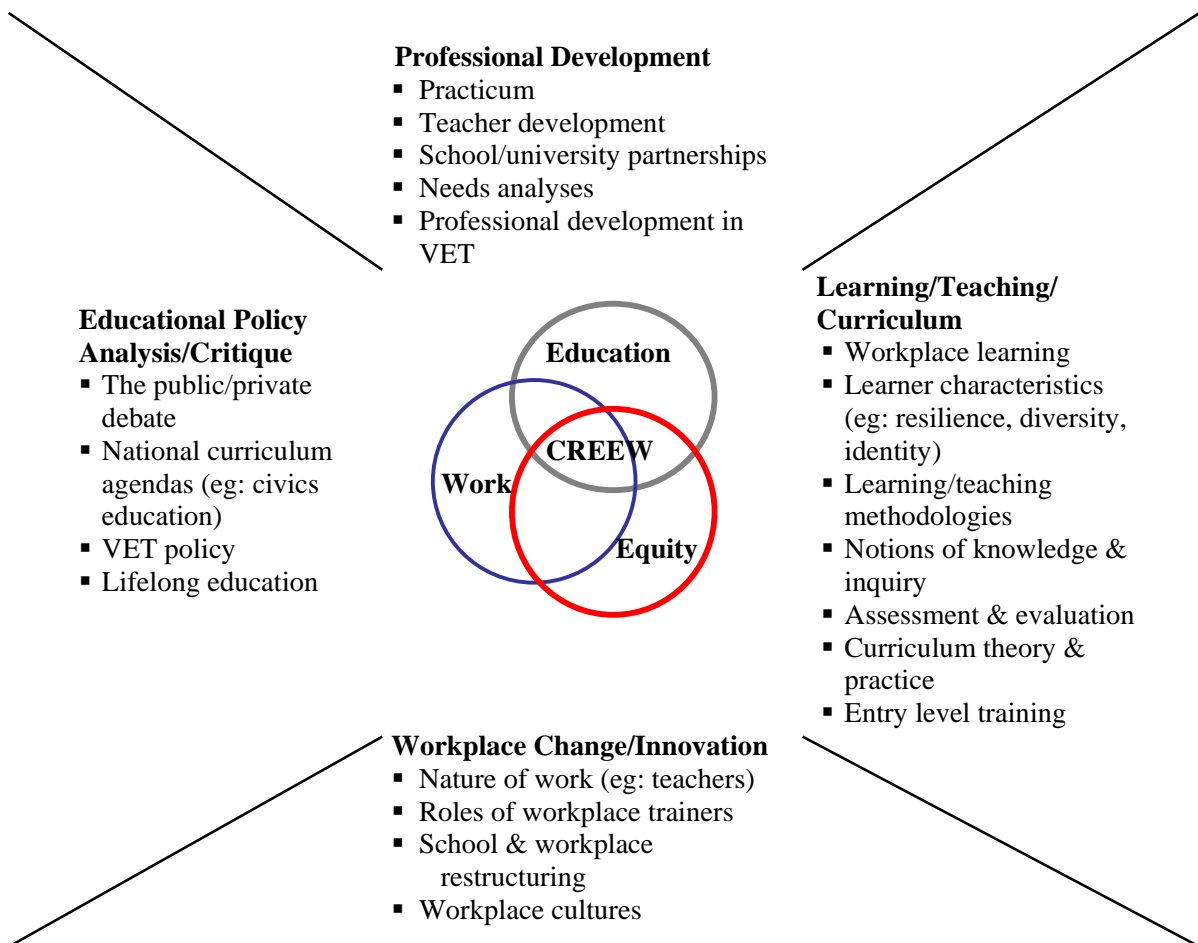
**Professional Development**
- Practicum
- Teacher development
- School/university partnerships
- Needs analyses
- Professional development in VET

**Educational Policy Analysis/Critique**
- The public/private debate
- National curriculum agendas (eg: civics education)
- VET policy
- Lifelong education

Education
CREEW
Work
Equity

**Learning/Teaching/ Curriculum**
- Workplace learning
- Learner characteristics (eg: resilience, diversity, identity)
- Learning/teaching methodologies
- Notions of knowledge & inquiry
- Assessment & evaluation
- Curriculum theory & practice
- Entry level training

**Workplace Change/Innovation**
- Nature of work (eg: teachers)
- Roles of workplace trainers
- School & workplace restructuring
- Workplace cultures